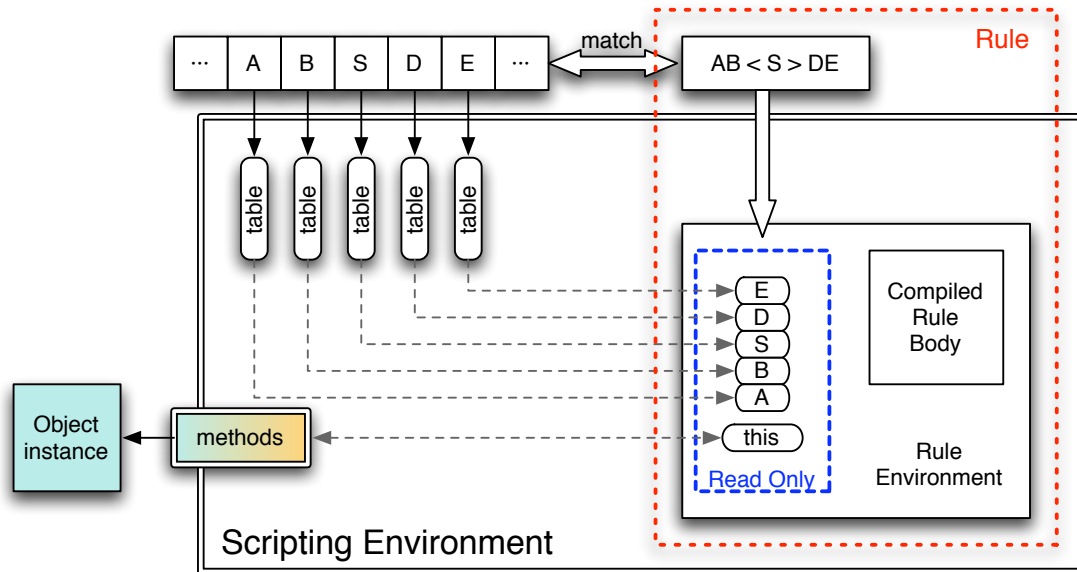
| ... | A | B | S | D | E | ... |
|---|---|---|---|---|---|---|

match

AB < S > DE

Rule

table
table
table
table
table

E
D
S
B
A
this

Read Only

Compiled Rule Body

Rule Environment

Object instance

methods

Scripting Environment